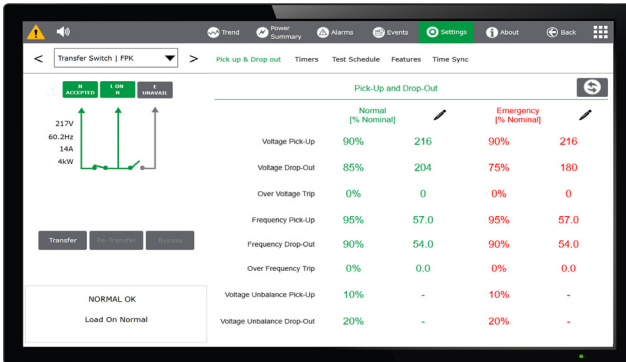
Trend
Power Summary
Alarms
Events
Settings
About
Back

<
Transfer Switch | FPK
>
Pick up & Drop out
Timers
Test Schedule
Features
Time Sync

N ACCEPTED
I ON N
E UNAVAIL

217V
60.2Hz
14A
4kW

Transfer
Re-Transfer
Bypass

NORMAL OK

Load On Normal

Pick-Up and Drop-Out

| | Normal [% Nominal] | | Emergency [% Nominal] | |
|---|---|---|---|---|
| Voltage Pick-Up | 90% | 216 | 90% | 216 |
| Voltage Drop-Out | 85% | 204 | 75% | 180 |
| Over Voltage Trip | 0% | 0 | 0% | 0 |
| Frequency Pick-Up | 95% | 57.0 | 95% | 57.0 |
| Frequency Drop-Out | 90% | 54.0 | 90% | 54.0 |
| Over Frequency Trip | 0% | 0.0 | 0% | 0.0 |
| Voltage Unbalance Pick-Up | 10% | - | 10% | - |
| Voltage Unbalance Drop-Out | 20% | - | 20% | - |